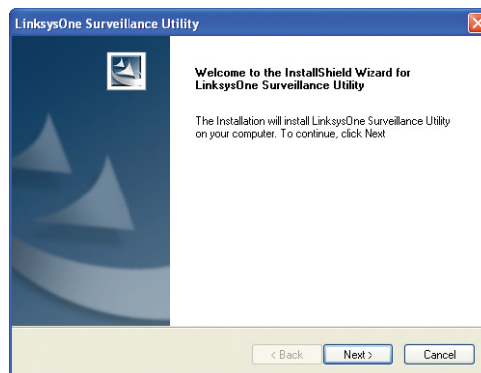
LinksysOne Surveillance Utility

Welcome to the InstallShield Wizard for LinksysOne Surveillance Utility

The Installation will install LinksysOne Surveillance Utility on your computer. To continue, click Next

< Back
Next >
Cancel